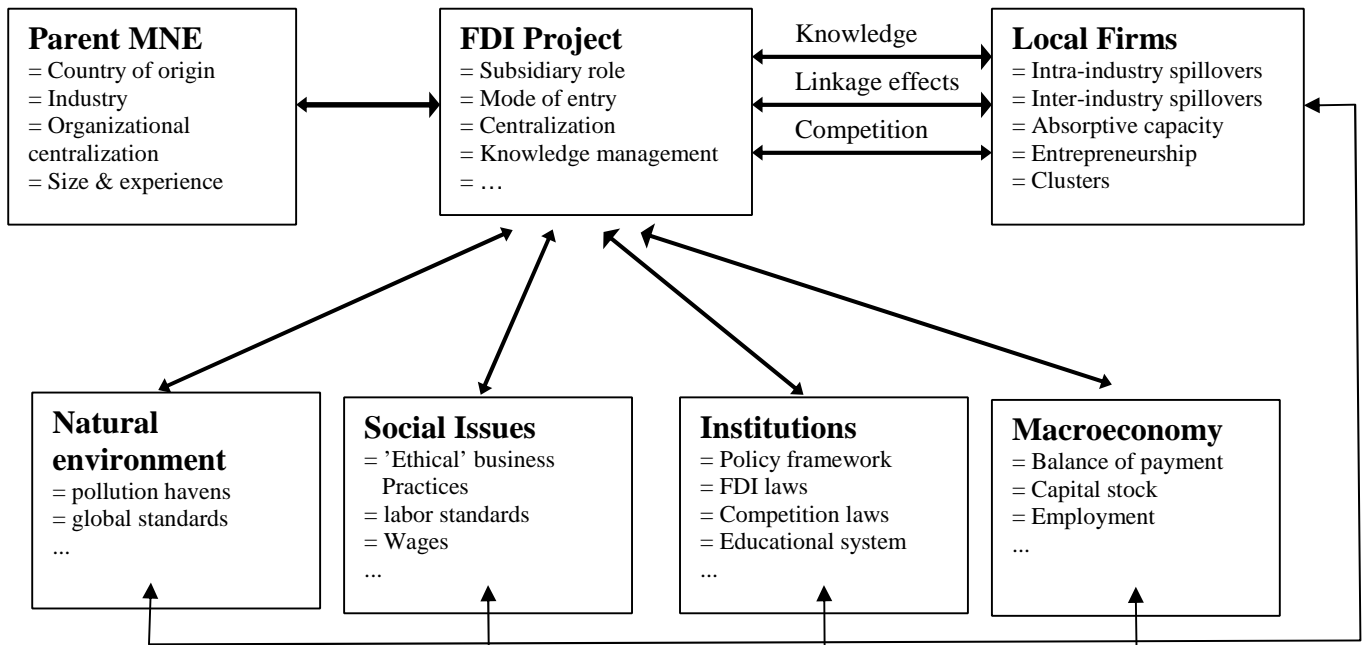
**Parent MNE**
= Country of origin
= Industry
= Organizational centralization
= Size & experience

**FDI Project**
= Subsidiary role
= Mode of entry
= Centralization
= Knowledge management
= …

Knowledge
Linkage effects
Competition

**Local Firms**
= Intra-industry spillovers
= Inter-industry spillovers
= Absorptive capacity
= Entrepreneurship
= Clusters

**Natural environment**
= pollution havens
= global standards
...

**Social Issues**
= 'Ethical' business Practices
= labor standards
= Wages
...

**Institutions**
= Policy framework
= FDI laws
= Competition laws
= Educational system
...

**Macroeconomy**
= Balance of payment
= Capital stock
= Employment
...